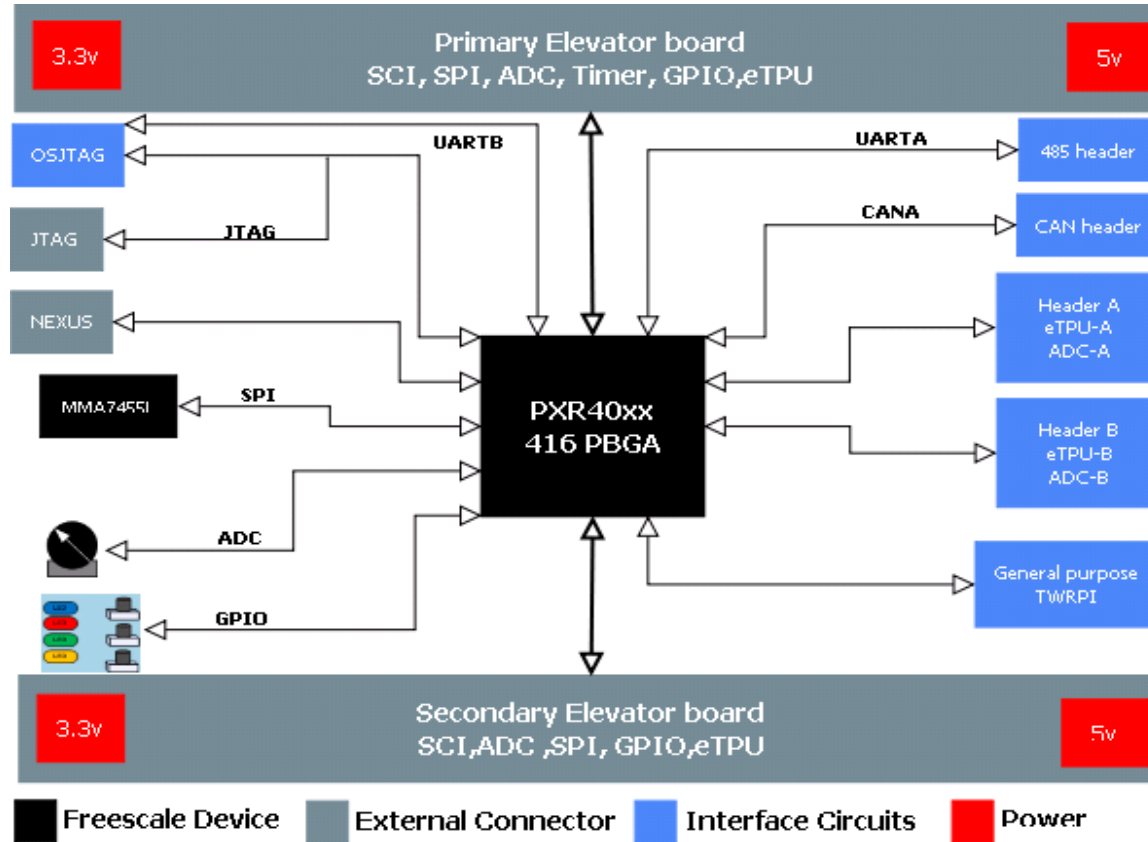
3.3v

Primary Elevator board
SCI, SPI, ADC, Timer, GPIO,eTPU

5v

OSJTAG

UARTB

UARTA

485 header

JTAG

JTAG

CANA

CAN header

NEXUS

Header A
eTPU-A
ADC-A

MMA7455l

SPI

PXR40xx
416 PBGA

Header B
eTPU-B
ADC-B

ADC

General purpose
TWRPI

GPIO

3.3v

Secondary Elevator board
SCI,ADC ,SPI, GPIO,eTPU

5v

Freescale Device

External Connector

Interface Circuits

Power